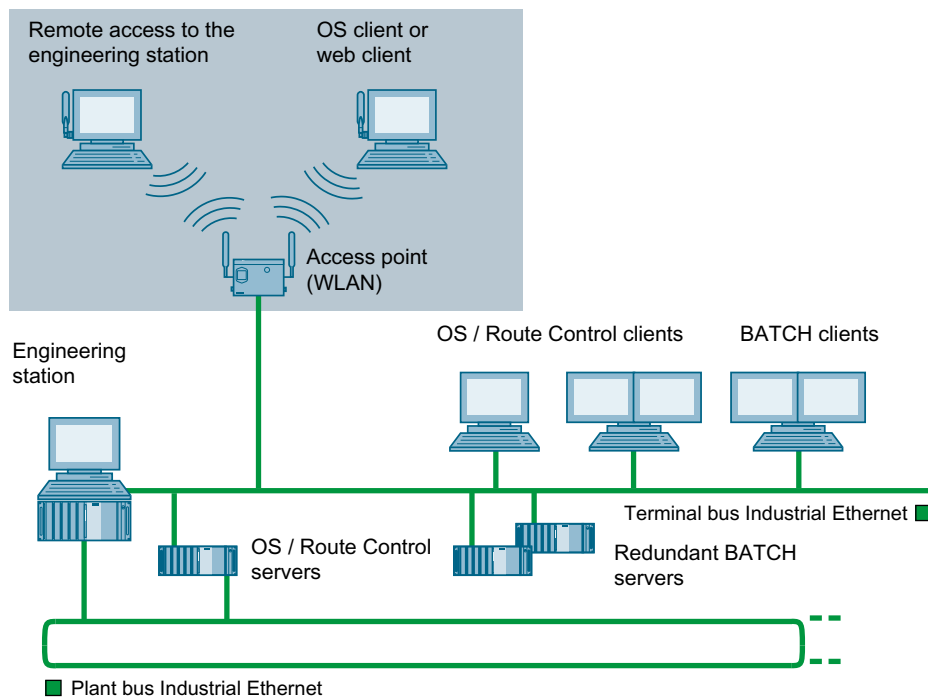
Remote access to the engineering station

OS client or web client

Access point (WLAN)

Engineering station

OS / Route Control clients

BATCH clients

Terminal bus Industrial Ethernet

OS / Route Control servers

Redundant BATCH servers

Plant bus Industrial Ethernet